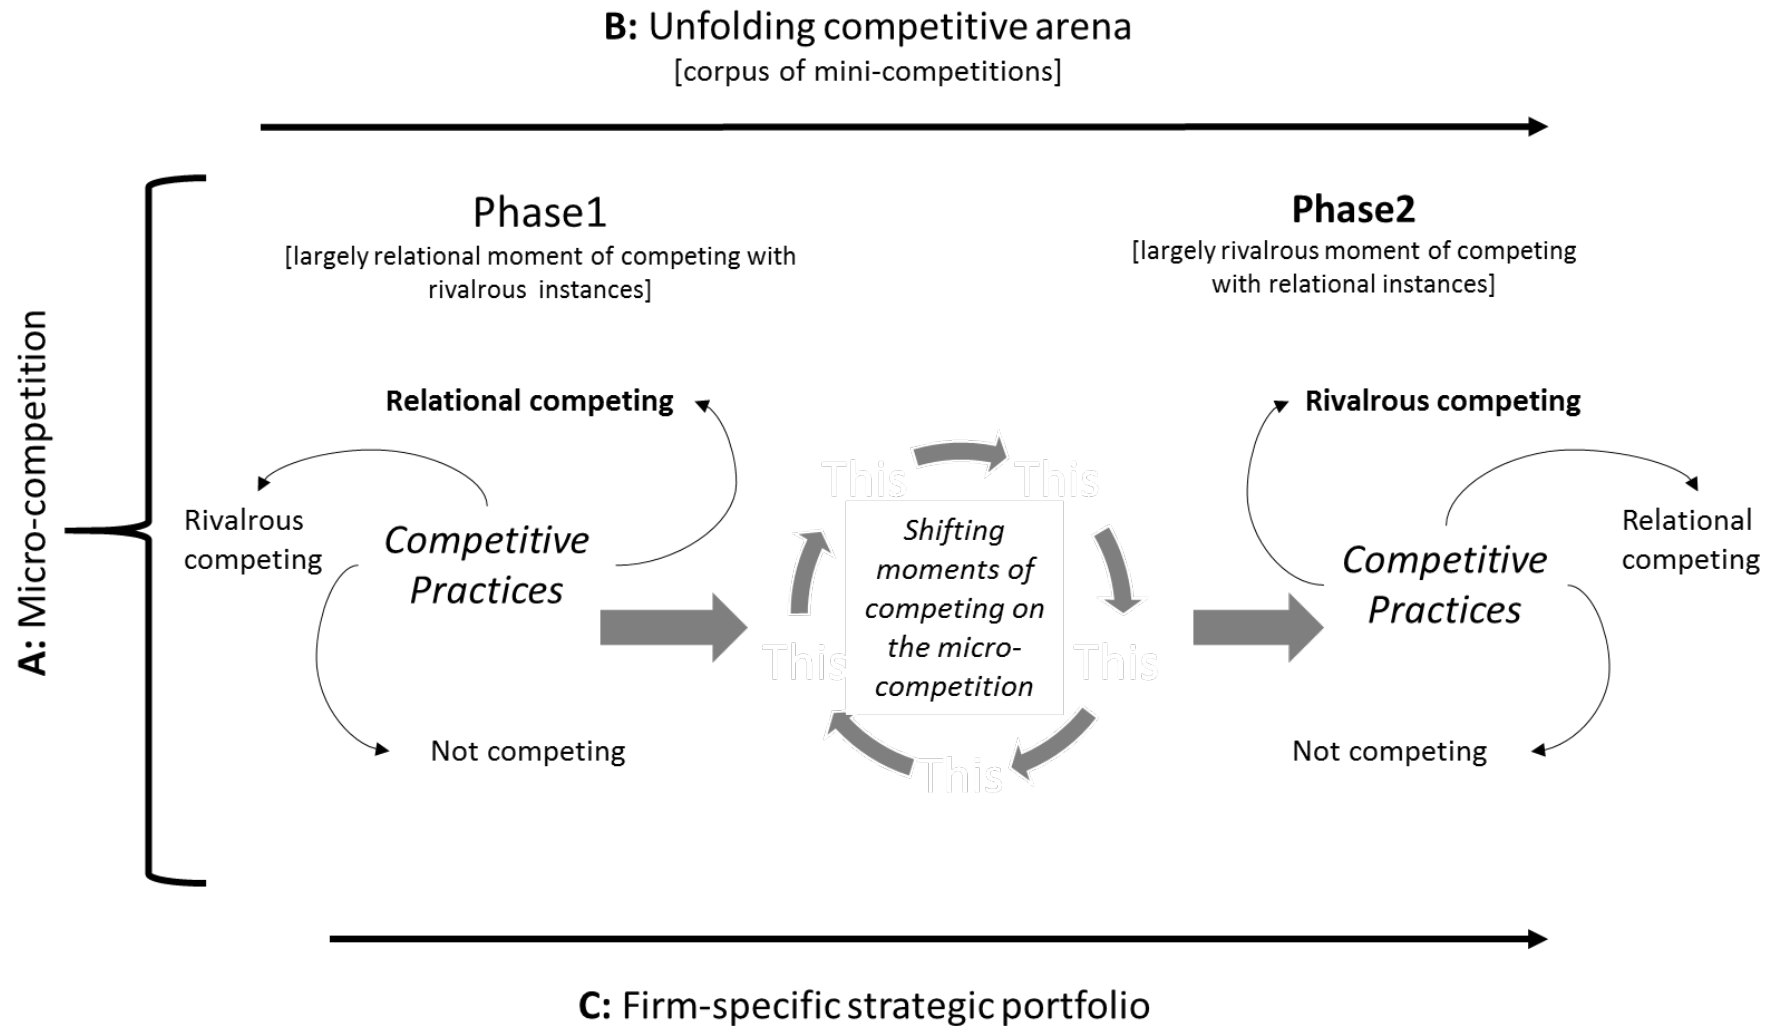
**B:** Unfolding competitive arena
[corpus of mini-competitions]

**A:** Micro-competition

Phase1
[largely relational moment of competing with rivalrous instances]

**Relational competing**

Rivalrous competing

*Competitive Practices*

Not competing

This

This

This

This

This

*Shifting moments of competing on the micro-competition*

**Phase2**
[largely rivalrous moment of competing with relational instances]

**Rivalrous competing**

Relational competing

*Competitive Practices*

Not competing

**C:** Firm-specific strategic portfolio